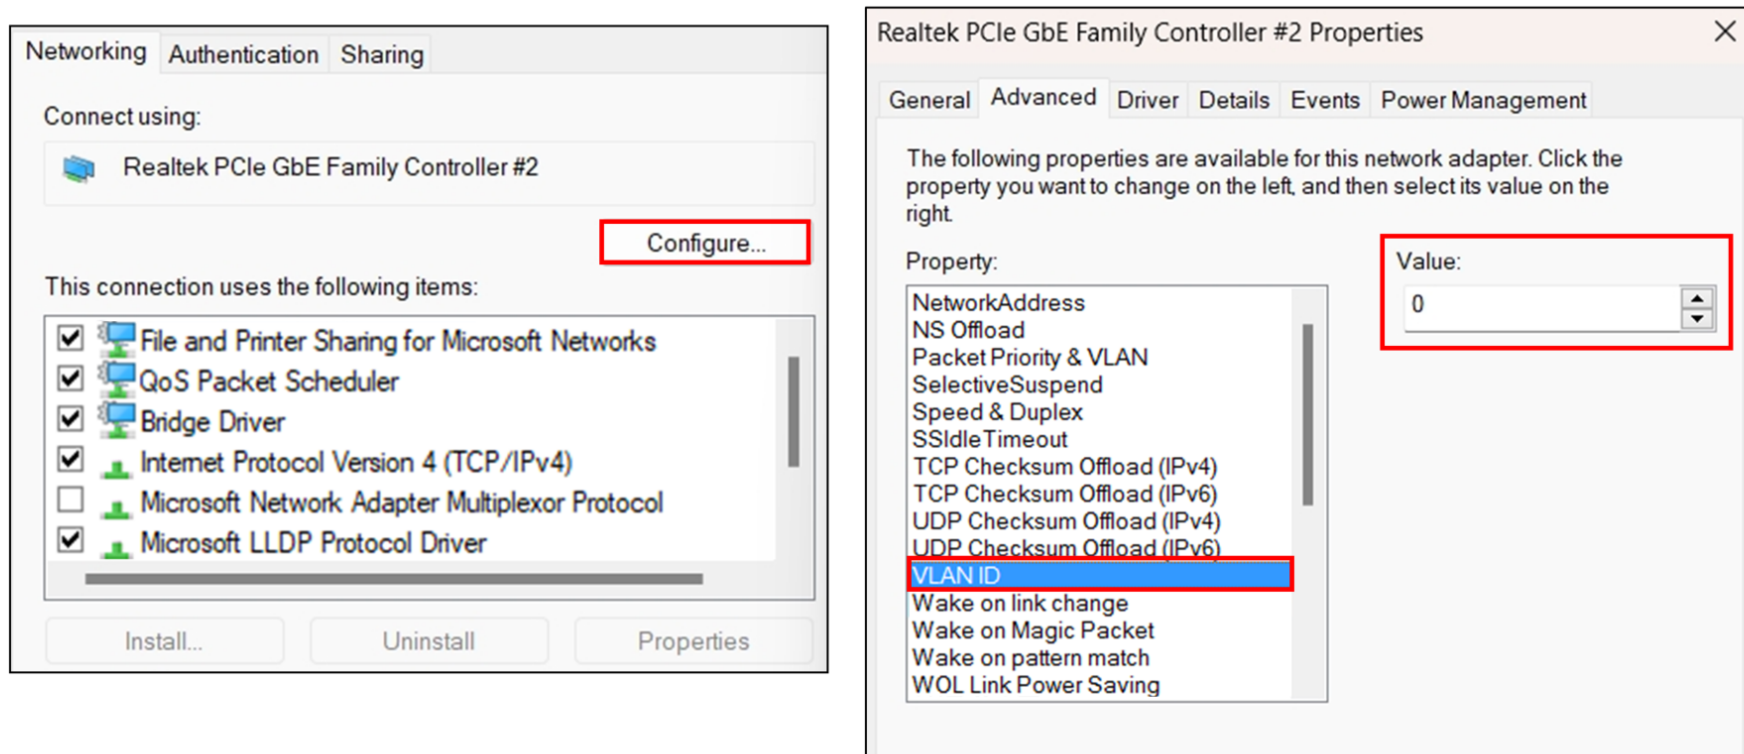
Networking Authentication Sharing

Connect using:

Realtek PCIe GbE Family Controller #2

Configure...

This connection uses the following items:

File and Printer Sharing for Microsoft Networks
QoS Packet Scheduler
Bridge Driver
Internet Protocol Version 4 (TCP/IPv4)
Microsoft Network Adapter Multiplexor Protocol
Microsoft LLDP Protocol Driver

Install... Uninstall Properties

Realtek PCIe GbE Family Controller #2 Properties

General Advanced Driver Details Events Power Management

The following properties are available for this network adapter. Click the property you want to change on the left, and then select its value on the right.

Property:

NetworkAddress
NS Offload
Packet Priority & VLAN
SelectiveSuspend
Speed & Duplex
SSIdleTimeout
TCP Checksum Offload (IPv4)
TCP Checksum Offload (IPv6)
UDP Checksum Offload (IPv4)
UDP Checksum Offload (IPv6)
VLAN ID
Wake on link change
Wake on Magic Packet
Wake on pattern match
WOL Link Power Saving

Value:

0